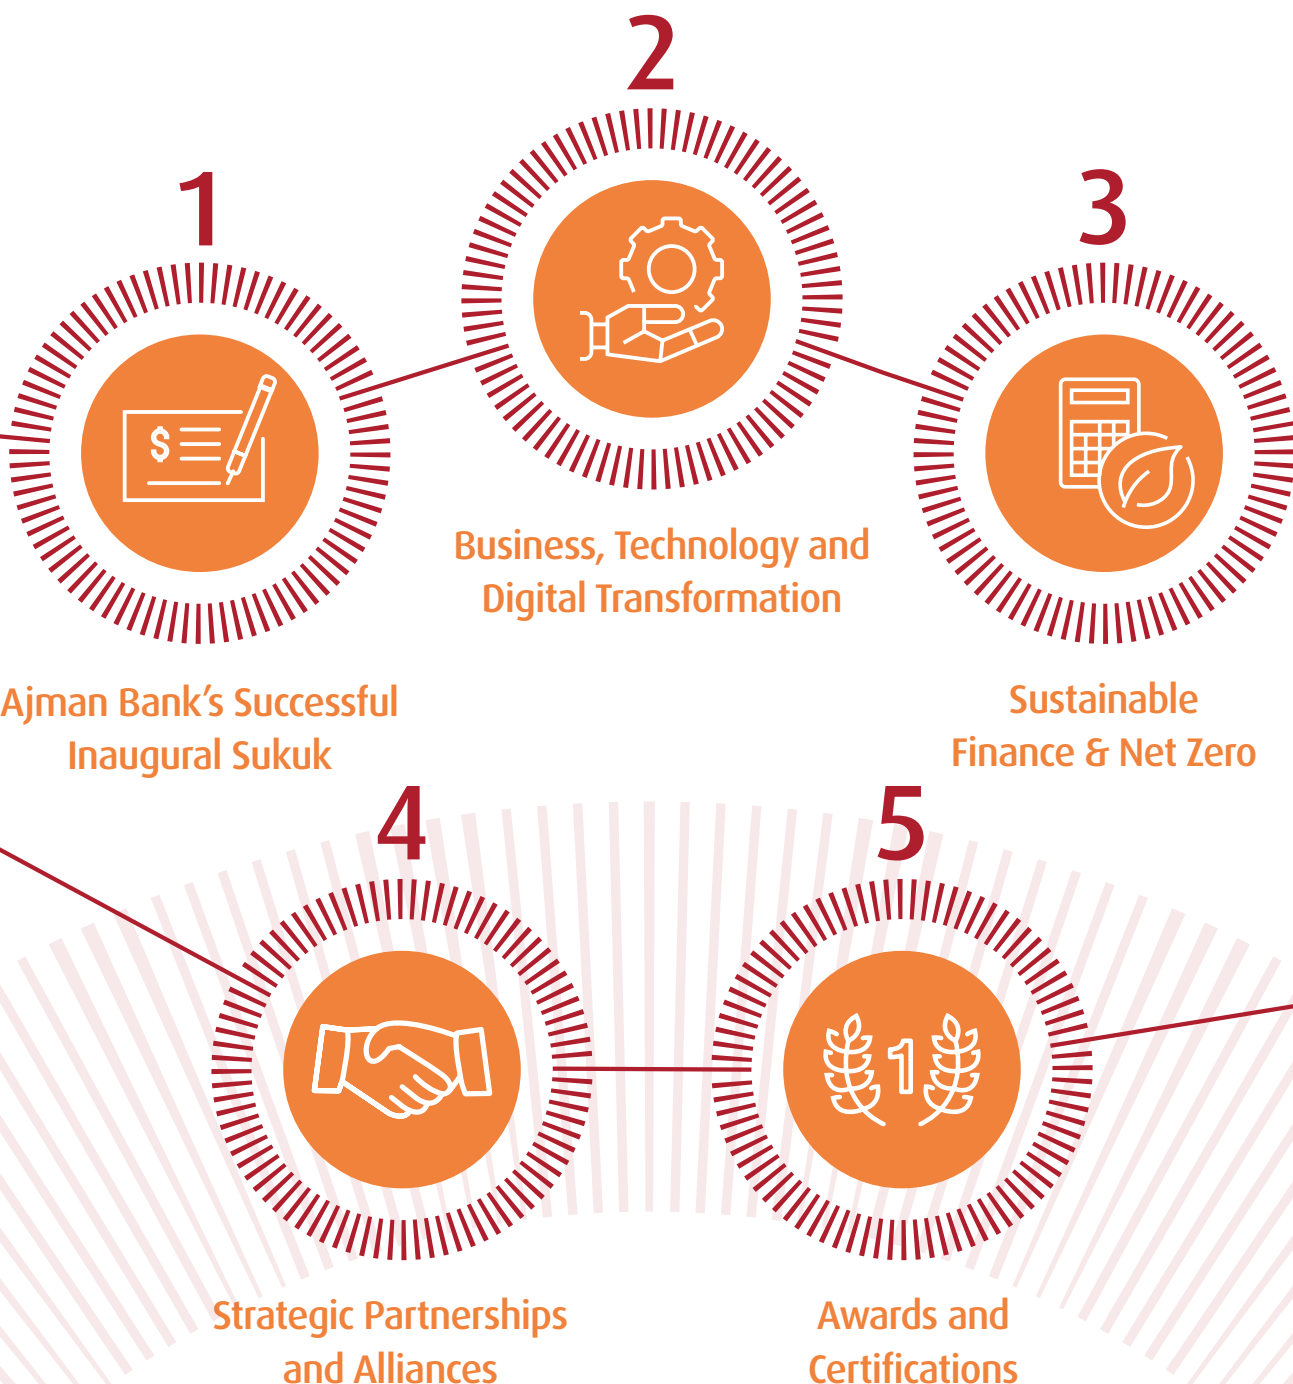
2

1

3

$

Business, Technology and Digital Transformation

Ajman Bank's Successful Inaugural Sukuk

Sustainable Finance & Net Zero

4

5

1

Strategic Partnerships and Alliances

Awards and Certifications